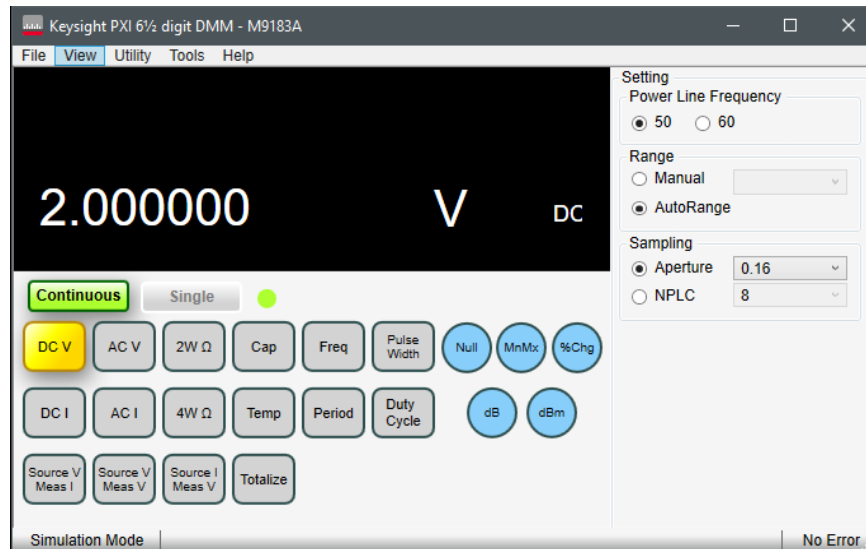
Keysight PXI 6½ digit DMM - M9183A

File View Utility Tools Help

2.000000 V DC

Continuous Single

DC V AC V 2W Ω Cap Freq Pulse Width Null MnMx %Chg

DC I AC I 4W Ω Temp Period Duty Cycle dB dBm

Source V Meas I Source V Meas V Source I Meas V Totalize

Setting

Power Line Frequency

50 60

Range

Manual

AutoRange

Sampling

Aperture 0.16

NPLC 8

Simulation Mode

No Error